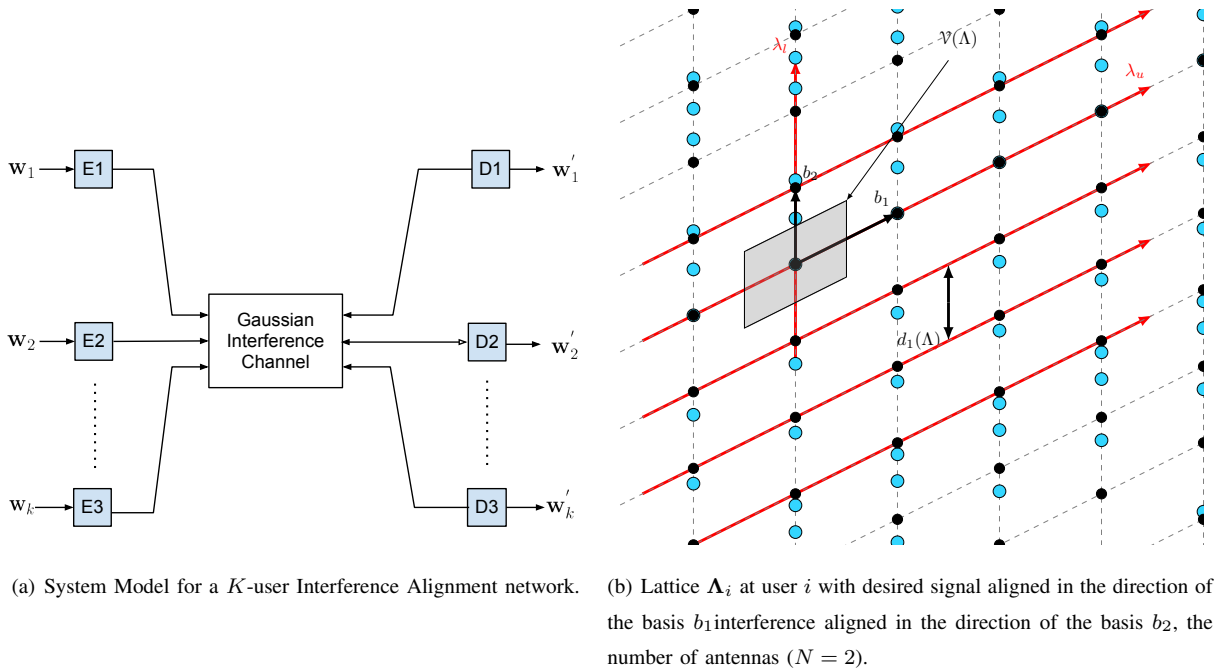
$\mathbf{w}_1$ E1

$\mathbf{w}_2$ E2

$\mathbf{w}_k$ E3

Gaussian Interference Channel

D1 $\mathbf{w}_1^{'}$

D2 $\mathbf{w}_2^{'}$

D3 $\mathbf{w}_k^{'}$

$\lambda_i$

$\mathcal{V}(\Lambda)$

$\lambda_u$

$b_2$

$b_1$

$d_1(\Lambda)$

(a) System Model for a $K$-user Interference Alignment network.

(b) Lattice $\mathbf{\Lambda}_i$ at user $i$ with desired signal aligned in the direction of the basis $b_1$interference aligned in the direction of the basis $b_2$, the number of antennas ($N = 2$).